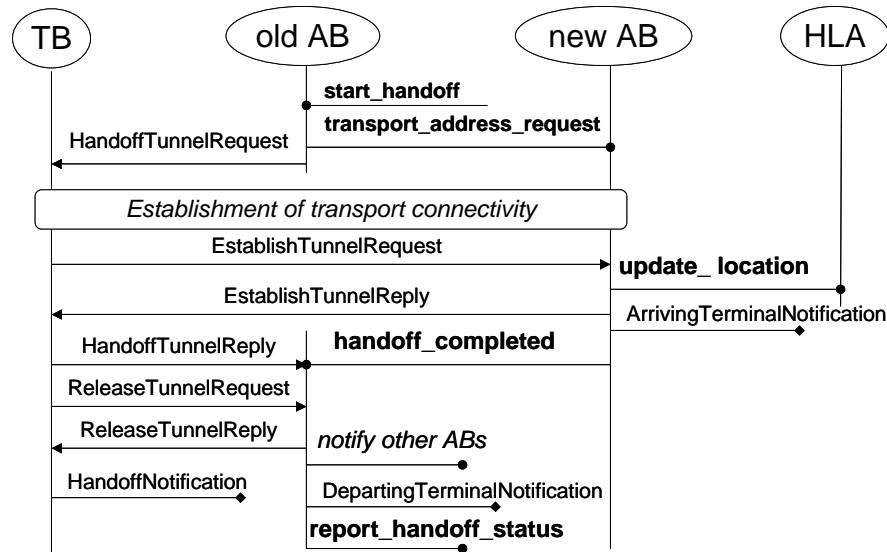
TB
old AB
new AB
HLA
start_handoff
transport_address_request
HandoffTunnelRequest
Establishment of transport connectivity
EstablishTunnelRequest
update_ location
EstablishTunnelReply
ArrivingTerminalNotification
HandoffTunnelReply
handoff_completed
ReleaseTunnelRequest
ReleaseTunnelReply
notify other ABs
HandoffNotification
DepartingTerminalNotification
report_handoff_status